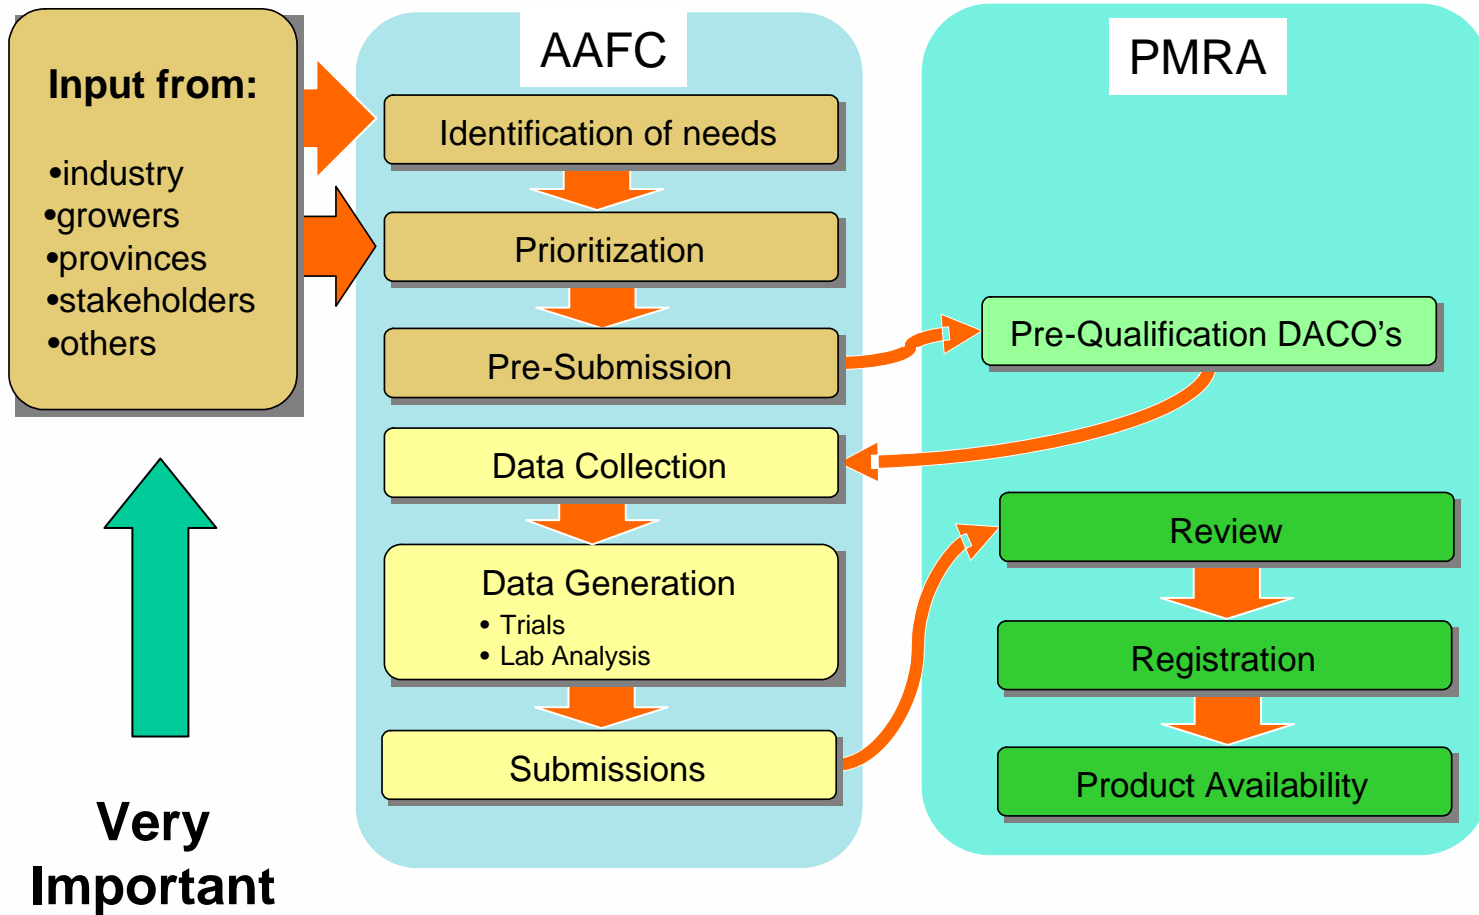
Input from:

•industry
•growers
•provinces
•stakeholders
•others

Very Important

AAFC

Identification of needs

Prioritization

Pre-Submission

Data Collection

Data Generation
• Trials
• Lab Analysis

Submissions

PMRA

Pre-Qualification DACO's

Review

Registration

Product Availability